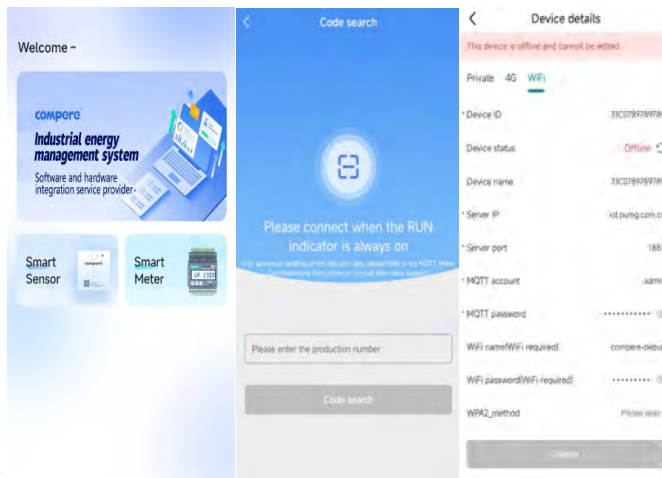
Welcome ~

compere

Industrial energy management system

Software and hardware integration service provider

Smart Sensor

Smart Meter

Code search

Please connect when the RUN indicator is always on

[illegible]

Please enter the production number

Code search

Device details

This device is offline and cannot be edited.

Private 4G WiFi

* Device ID 31C078978978

Device status Offline

Device name 31C078978978

* Server IP iot.pumg.com.c

* Server port 188

* MQTT account admi

* MQTT password ••••••••••

WiFi name(WiFi required) compere-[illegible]

WiFi password(WiFi required) ••••••••

WPA2_method Please sele

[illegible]